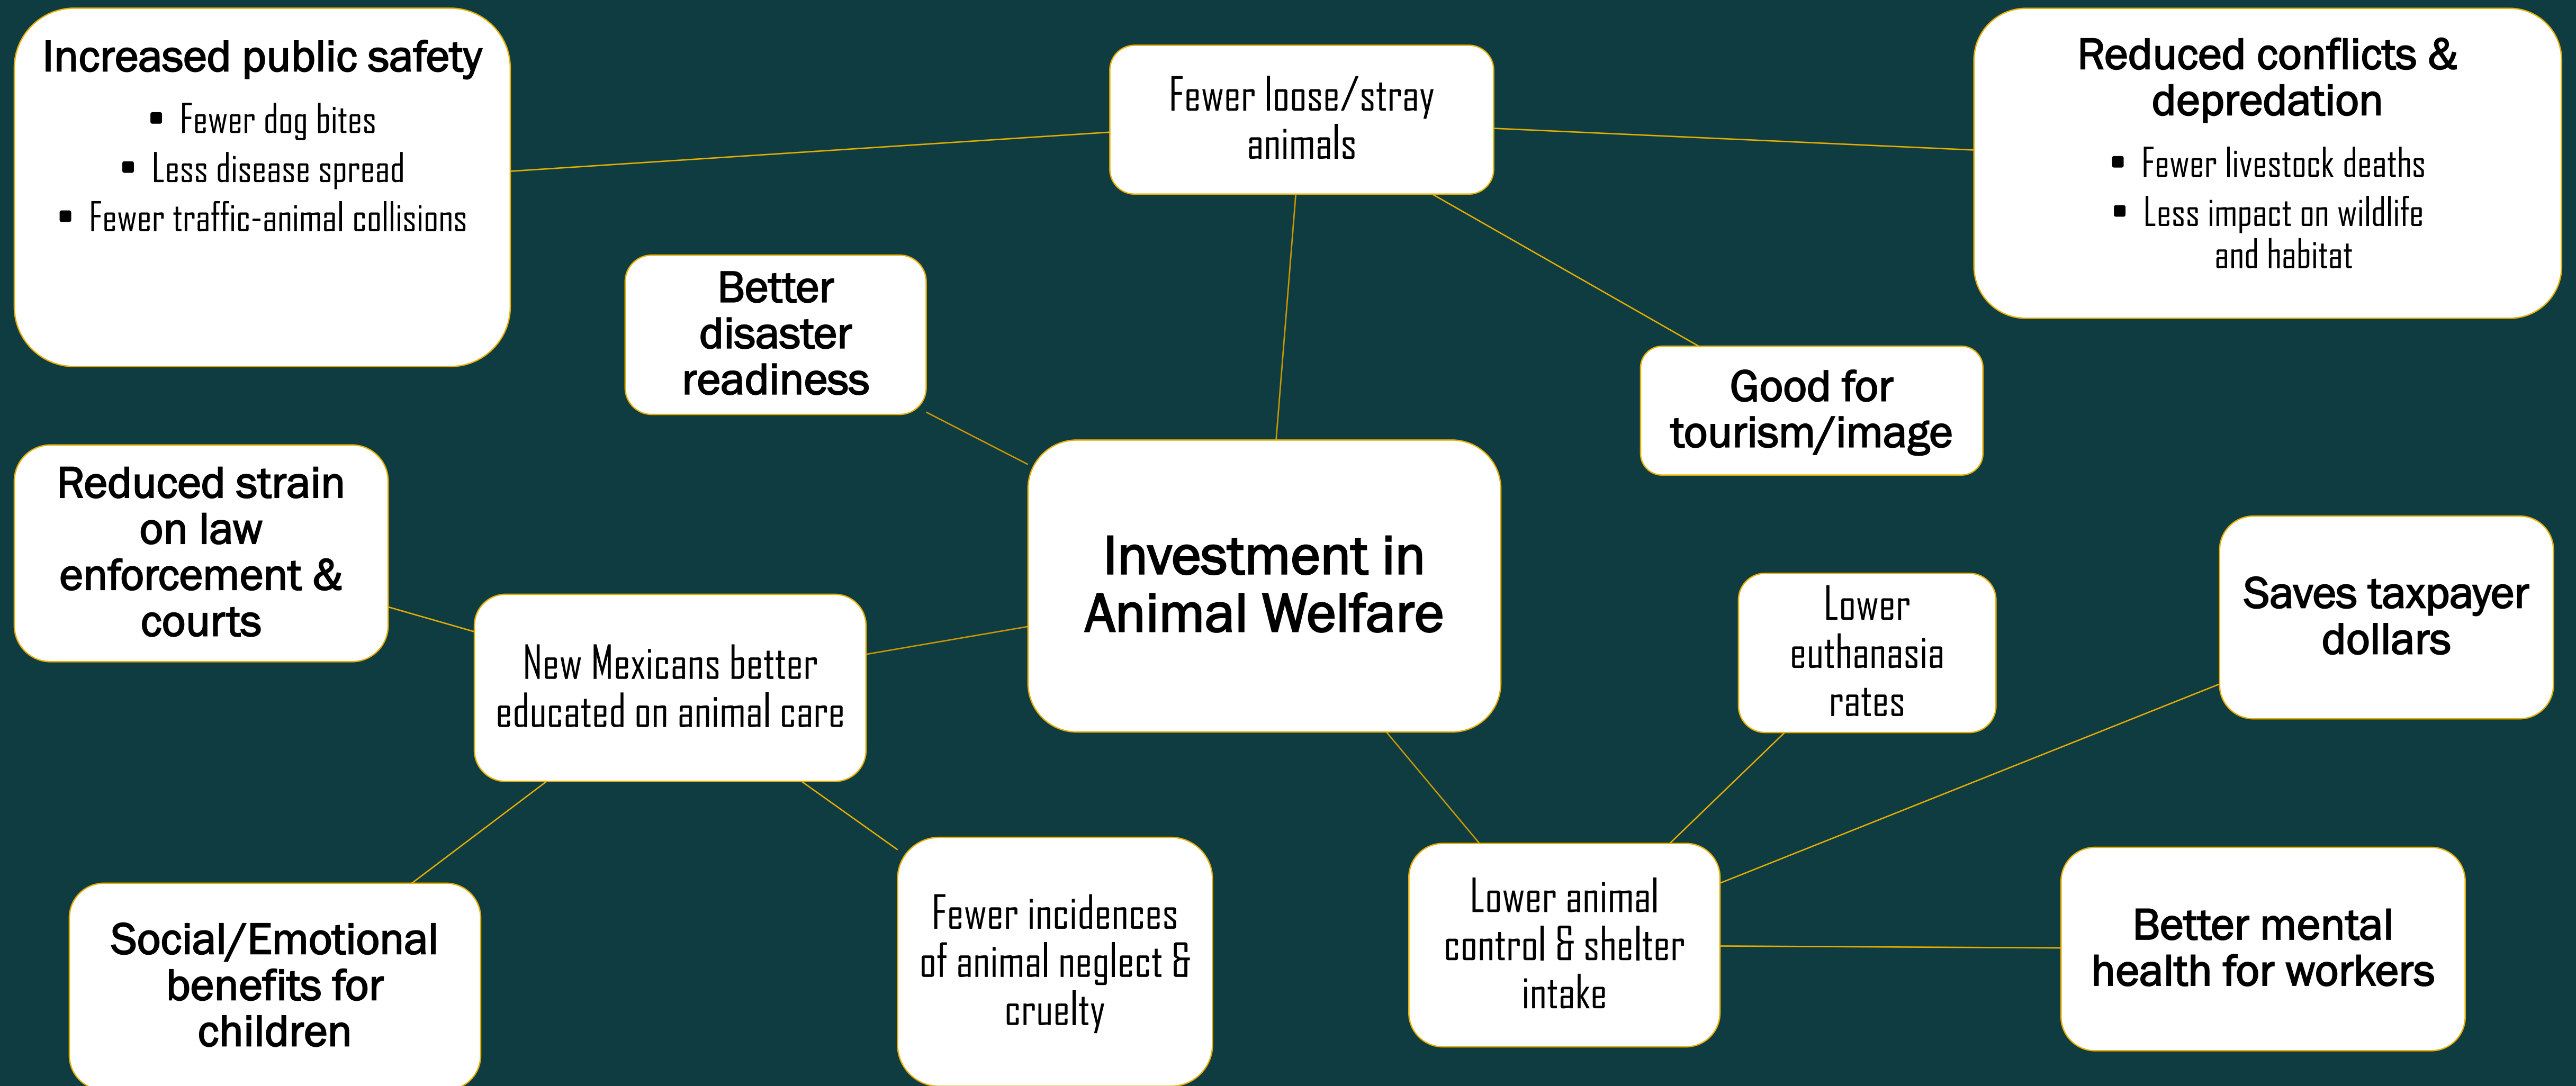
Increased public safety
- Fewer dog bites
- Less disease spread
- Fewer traffic-animal collisions

Fewer loose/stray animals

Reduced conflicts & depredation
- Fewer livestock deaths
- Less impact on wildlife and habitat

Better disaster readiness

Good for tourism/image

Reduced strain on law enforcement & courts

Investment in Animal Welfare

New Mexicans better educated on animal care

Lower euthanasia rates

Saves taxpayer dollars

Social/Emotional benefits for children

Fewer incidences of animal neglect & cruelty

Lower animal control & shelter intake

Better mental health for workers